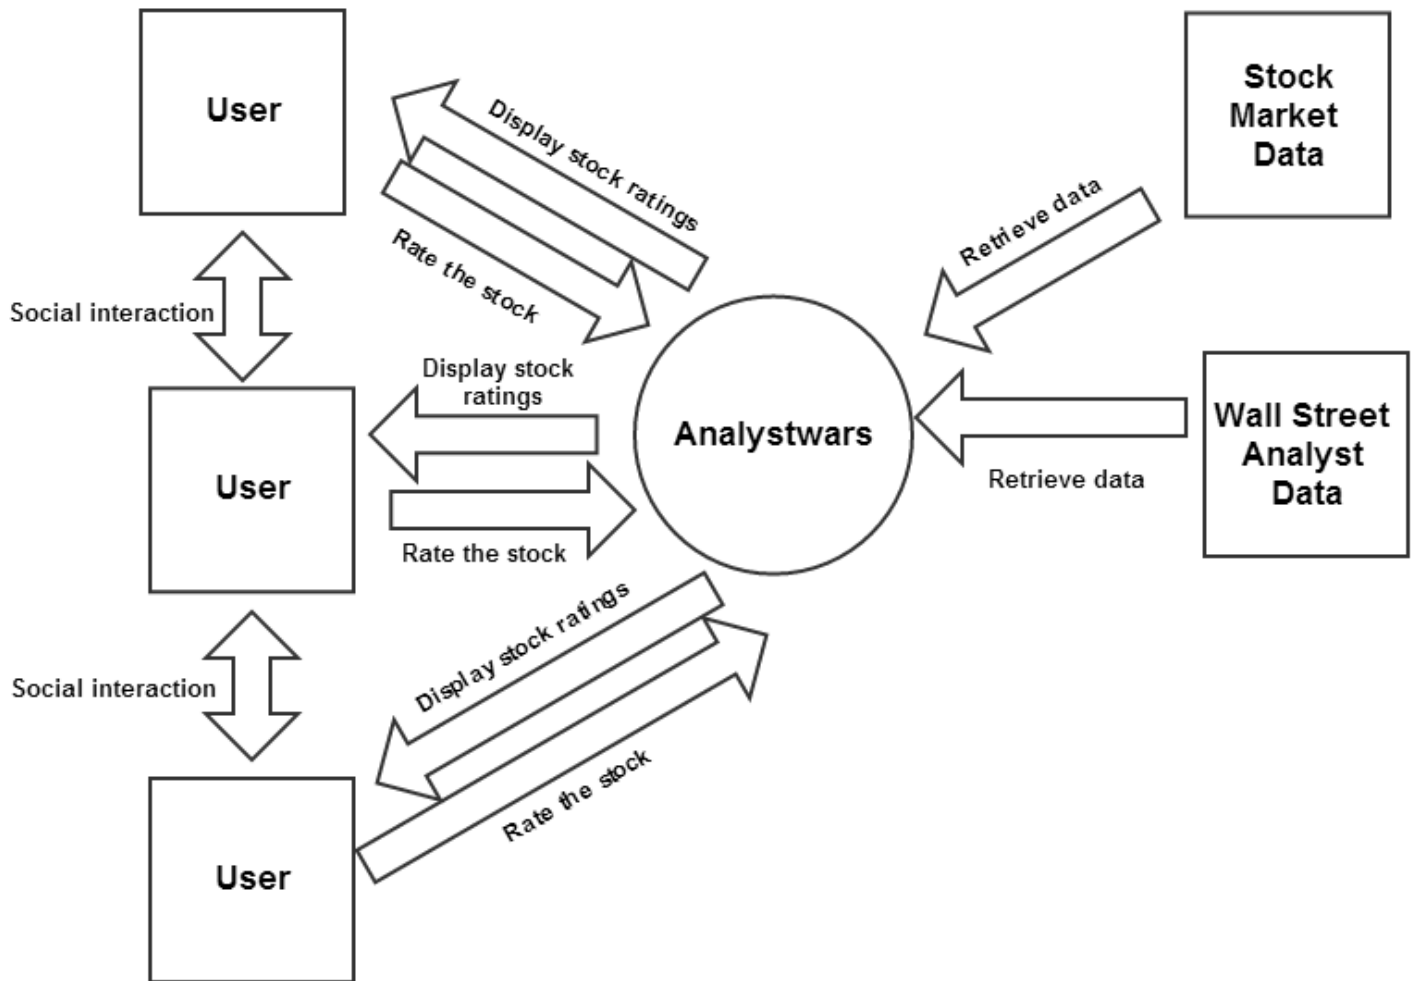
User

Display stock ratings

Rate the stock

Stock Market Data

Retrieve data

Social interaction

Display stock ratings

User

Rate the stock

Analystwars

Wall Street Analyst Data

Retrieve data

Social interaction

Display stock ratings

Rate the stock

User